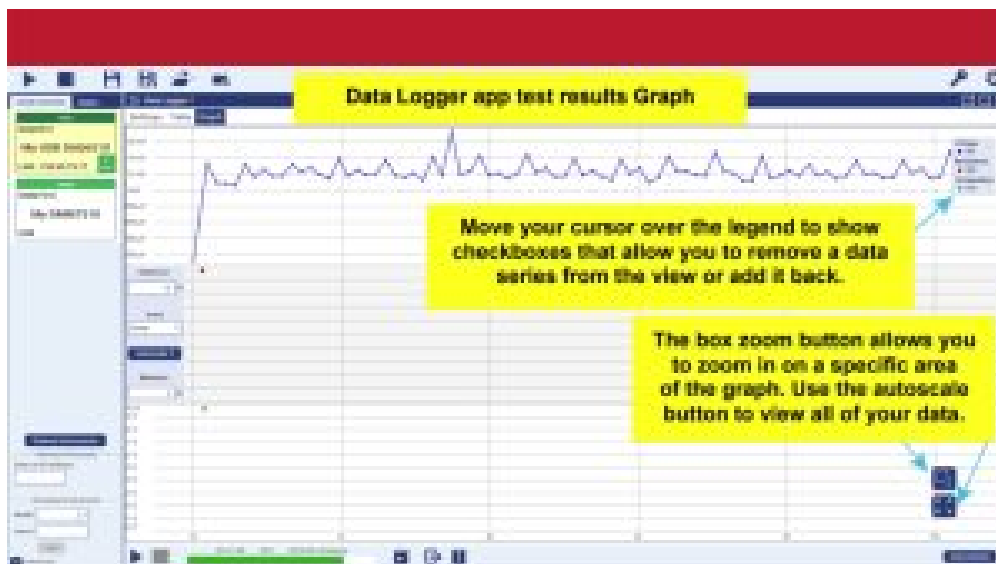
Data Logger app test results Graph

Move your cursor over the legend to show checkboxes that allow you to remove a data series from the view or add it back.

The box zoom button allows you to zoom in on a specific area of the graph. Use the autoscale button to view all of your data.